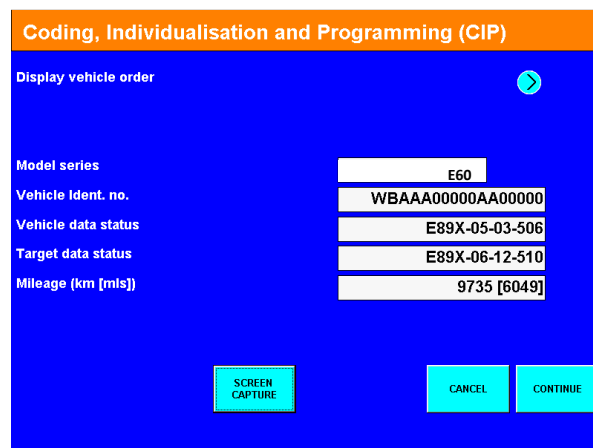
Coding, Individualisation and Programming (CIP)

Display vehicle order

Model series
E60

Vehicle Ident. no.
WBAAA00000AA00000

Vehicle data status
E89X-05-03-506

Target data status
E89X-06-12-510

Mileage (km [mls])
9735 [6049]

SCREEN CAPTURE

CANCEL

CONTINUE